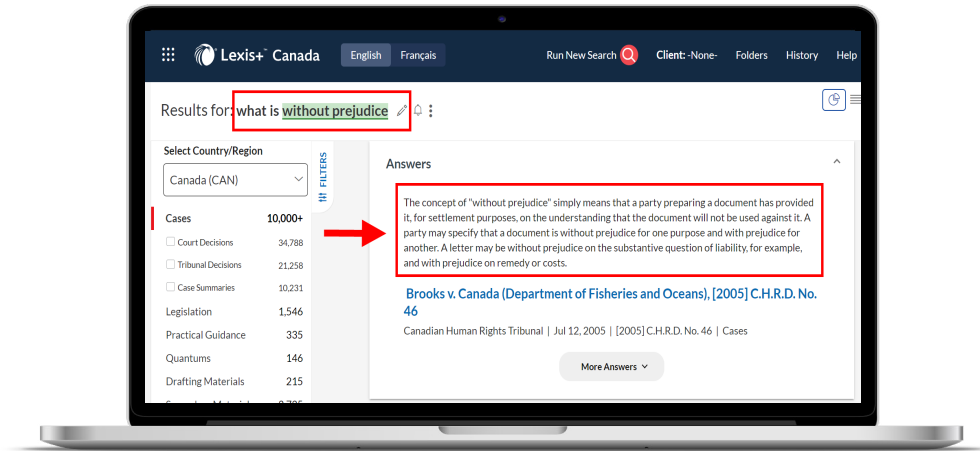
Lexis+ Canada English Français Run New Search Client: -None- Folders History Help

Results for: what is without prejudice

Select Country/Region
Canada (CAN)

FILTERS

Cases 10,000+
Court Decisions 34,788
Tribunal Decisions 21,258
Case Summaries 10,231
Legislation 1,546
Practical Guidance 335
Quantums 146
Drafting Materials 215
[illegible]

Answers

The concept of "without prejudice" simply means that a party preparing a document has provided it, for settlement purposes, on the understanding that the document will not be used against it. A party may specify that a document is without prejudice for one purpose and with prejudice for another. A letter may be without prejudice on the substantive question of liability, for example, and with prejudice on remedy or costs.

Brooks v. Canada (Department of Fisheries and Oceans), [2005] C.H.R.D. No. 46

Canadian Human Rights Tribunal | Jul 12, 2005 | [2005] C.H.R.D. No. 46 | Cases

More Answers